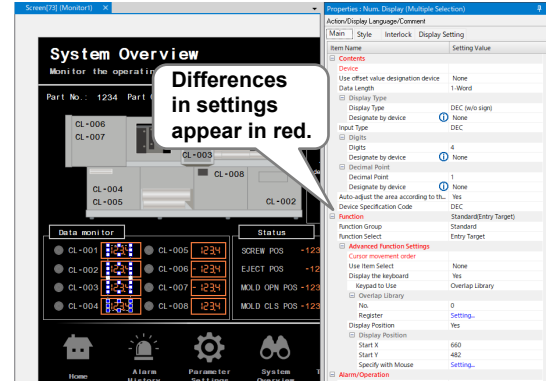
Screen[73] [Monitor1]

System Overview
Monitor the operating

Part No.: 1234 Part

CL-006
CL-007
CL-003
CL-008
CL-004
CL-005
CL-002

Data monitor
CL-001 1234
CL-005 1234
CL-002 1234
CL-006 1234
CL-003 1234
CL-007 1234
CL-004 1234
CL-008 1234

Status
SCREW POS -123
EJECT POS -123
MOLD OPN POS -123
MOLD CLS POS -123

Home
Alarm History
Parameter Settings
System Overview

Differences in settings appear in red.

Properties : Num. Display (Multiple Selection)
Action/Display Language/Comment
Main | Style | Interlock | Display Setting

| Item Name | Setting Value |
|---|---|
| Contents | |
| Device | |
| Use offset value designation device | None |
| Data Length | 1-Word |
| Display Type | |
| Display Type | DEC (w/o sign) |
| Designate by device | None |
| Input Type | DEC |
| Digits | |
| Digits | 4 |
| Designate by device | None |
| Decimal Point | |
| Decimal Point | 1 |
| Designate by device | None |
| Auto-adjust the area according to th... | Yes |
| Device Specification Code | DEC |
| Function | Standard(Entry Target) |
| Function Group | Standard |
| Function Select | Entry Target |
| Advanced Function Settings | |
| Cursor movement order | |
| Use Item Select | None |
| Display the keyboard | Yes |
| Keypad to Use | Overlap Library |
| Overlap Library | |
| No. | 0 |
| Register | Setting... |
| Display Position | Yes |
| Display Position | |
| Start X | 660 |
| Start Y | 482 |
| Specify with Mouse | Setting... |
| Alarm/Operation | |